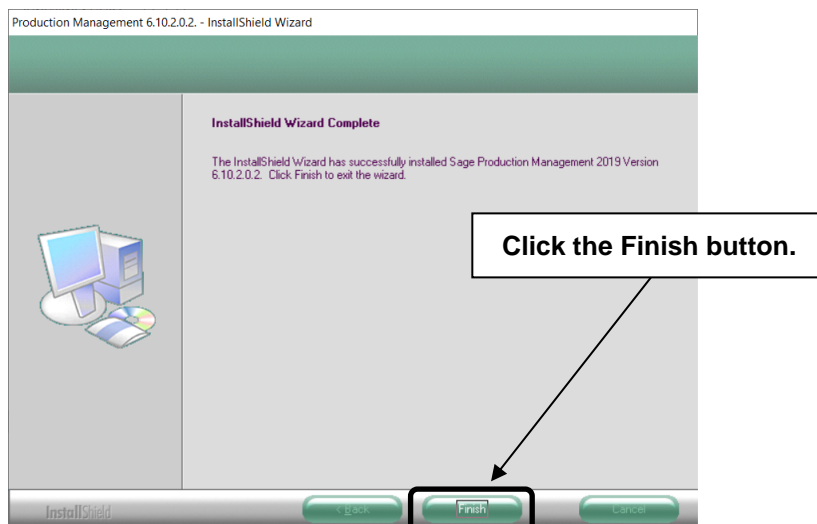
Production Management 6.10.2.0.2. - InstallShield Wizard

InstallShield Wizard Complete

The InstallShield Wizard has successfully installed Sage Production Management 2019 Version 6.10.2.0.2. Click Finish to exit the wizard.

Click the Finish button.

InstallShield

< Back

Finish

Cancel